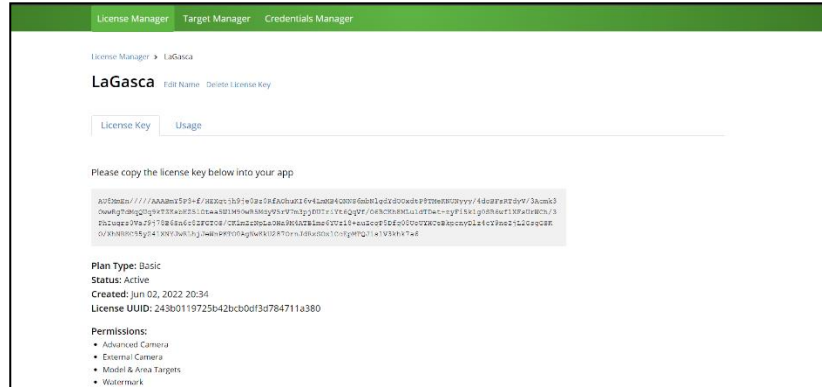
License Manager Target Manager Credentials Manager

License Manager > LaGasca

LaGasca Edit Name Delete License Key

License Key Usage

Please copy the license key below into your app

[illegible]

Plan Type: Basic
Status: Active
Created: Jun 02, 2022 20:34
License UUID: 243b0119725b42bcb0df3d784711a380

Permissions:
• Advanced Camera
• External Camera
• Model & Area Targets
• Watermark